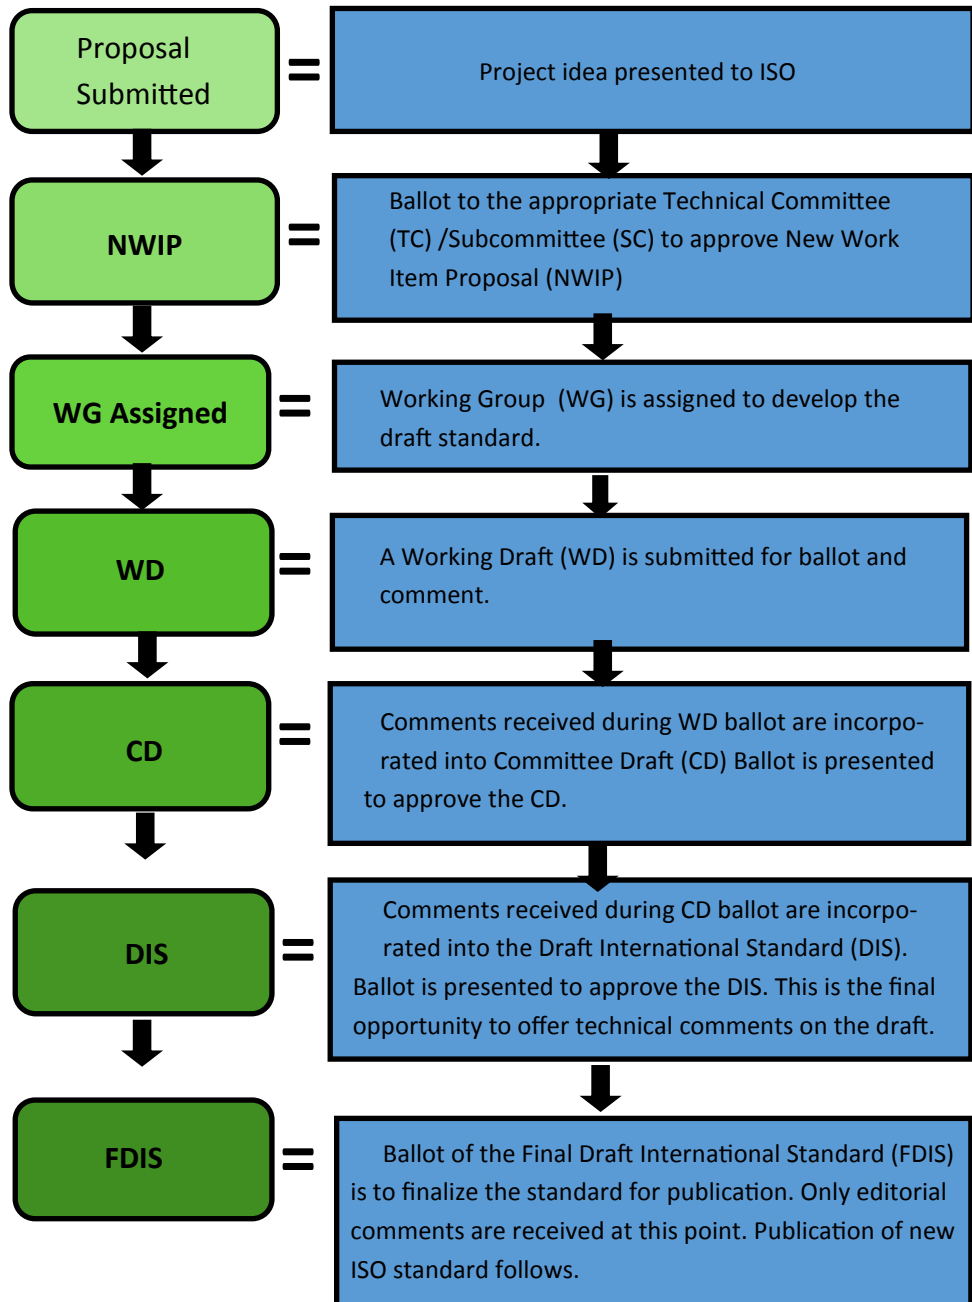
Proposal Submitted

=

Project idea presented to ISO

NWIP

=

Ballot to the appropriate Technical Committee (TC) /Subcommittee (SC) to approve New Work Item Proposal (NWIP)

WG Assigned

=

Working Group (WG) is assigned to develop the draft standard.

WD

=

A Working Draft (WD) is submitted for ballot and comment.

CD

=

Comments received during WD ballot are incorporated into Committee Draft (CD) Ballot is presented to approve the CD.

DIS

=

Comments received during CD ballot are incorporated into the Draft International Standard (DIS). Ballot is presented to approve the DIS. This is the final opportunity to offer technical comments on the draft.

FDIS

=

Ballot of the Final Draft International Standard (FDIS) is to finalize the standard for publication. Only editorial comments are received at this point. Publication of new ISO standard follows.